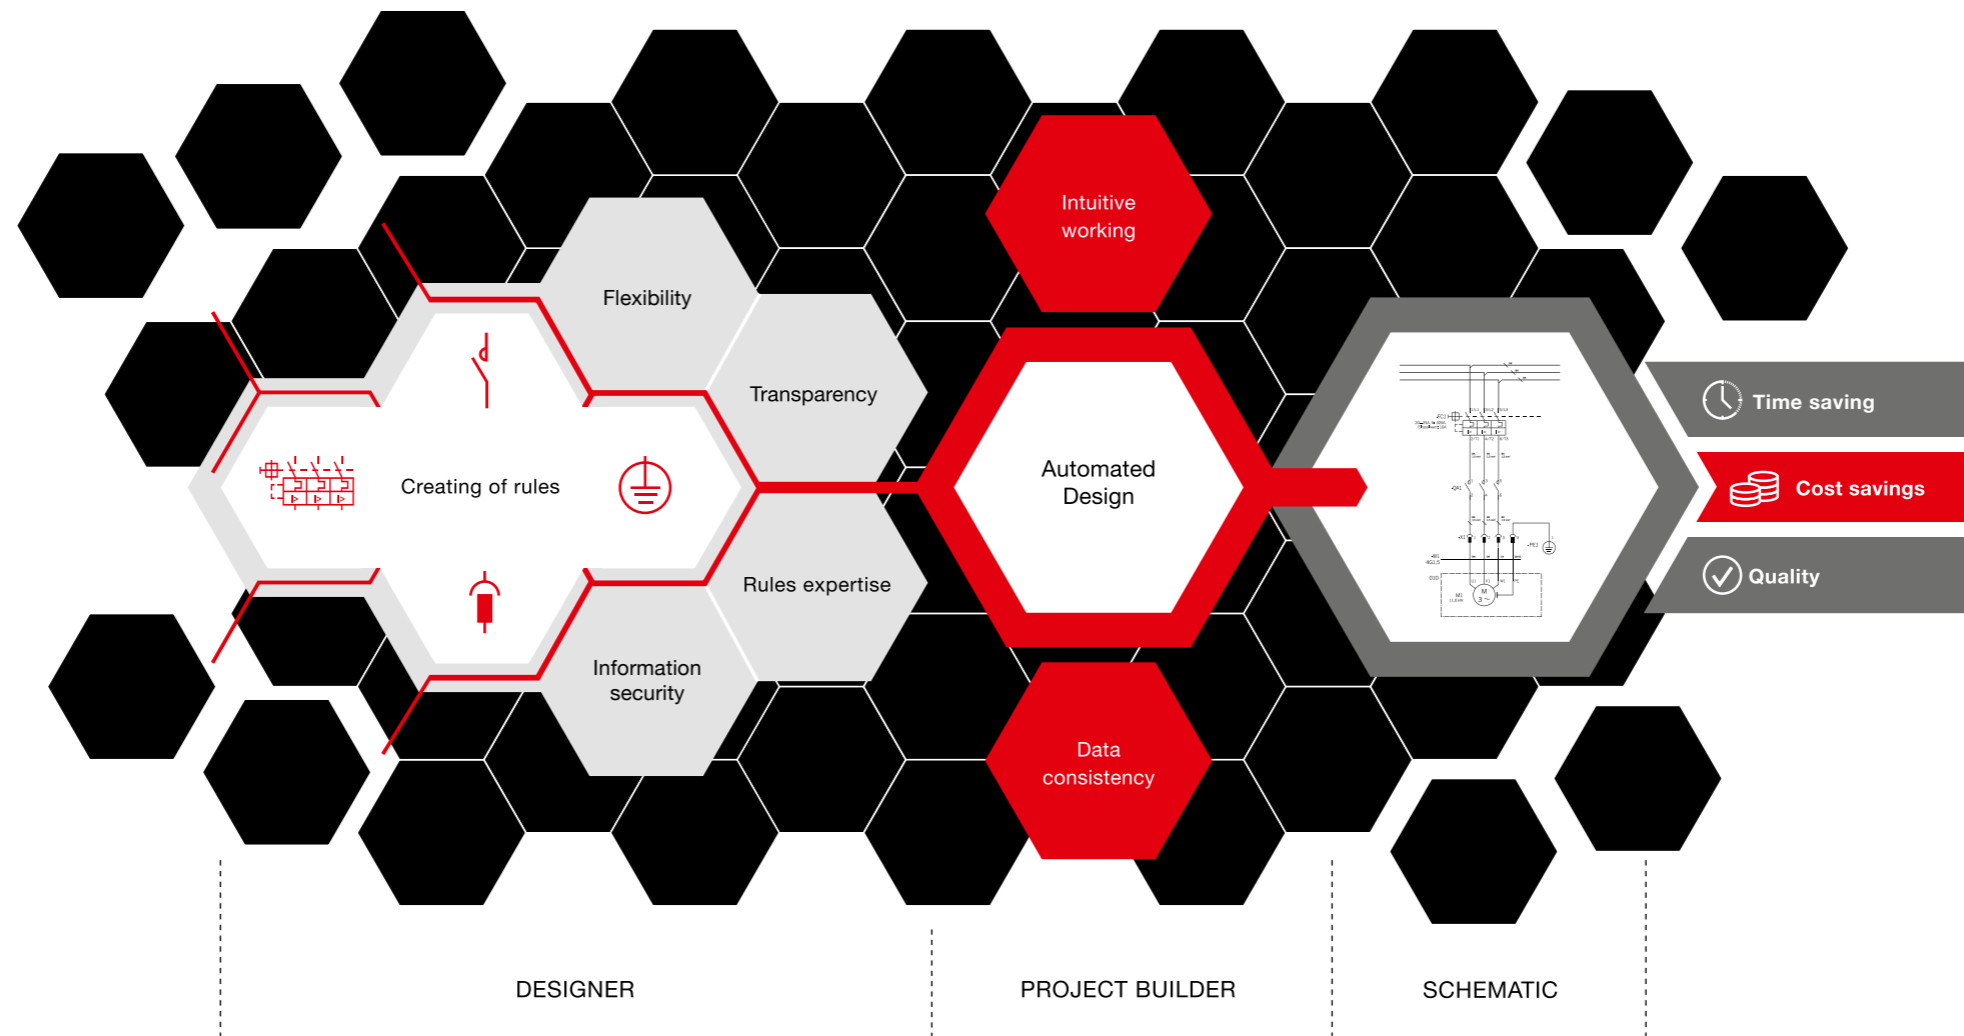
Intuitive working

Flexibility

Transparency

Creating of rules

Automated Design

Time saving

Cost savings

Quality

Rules expertise

Information security

Data consistency

DESIGNER

PROJECT BUILDER

SCHEMATIC